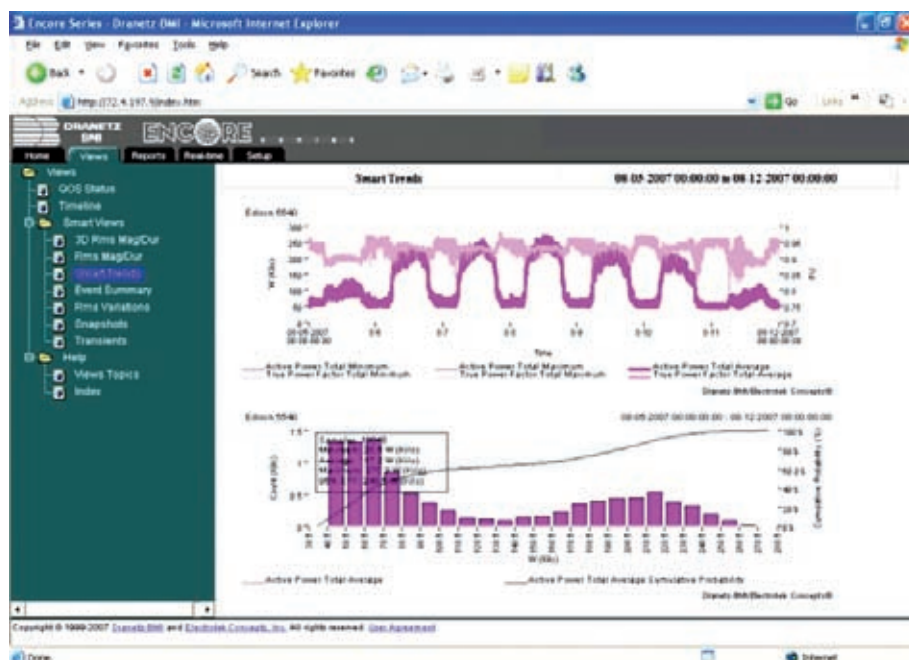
Encore Series - Dranetz BMI - Microsoft Internet Explorer

File Edit View Favorites Tools Help

Back Search Favorites

Address http://172.4.197.10/index.htm Go Links

DRANETZ BMI ENCORE

Home Views Reports Real-time Setup

Views
QOS Status
Timeline
Smart Views
3D Rms Mag/Dur
Rms Mag/Dur
Smart Trends
Event Summary
Rms Variations
Snapshots
Transients
Help
Views Topics
Index

Smart Trends 08-05-2007 00:00:00 to 08-12-2007 00:00:00

Edison 5540

Time

Active Power Total Minimum
True Power Factor Total Minimum
Active Power Total Maximum
True Power Factor Total Maximum
Active Power Total Average
True Power Factor Total Average

Dranetz-BMI/Electrotek Concepts®

Edison 5540 08-05-2007 00:00:00 - 08-12-2007 00:00:00

Active Power Total Average
Active Power Total Average Cumulative Probability

Dranetz-BMI/Electrotek Concepts®

Copyright © 1999-2007 Dranetz-BMI and Electrotek Concepts, Inc. All rights reserved. User Agreement

Done Internet